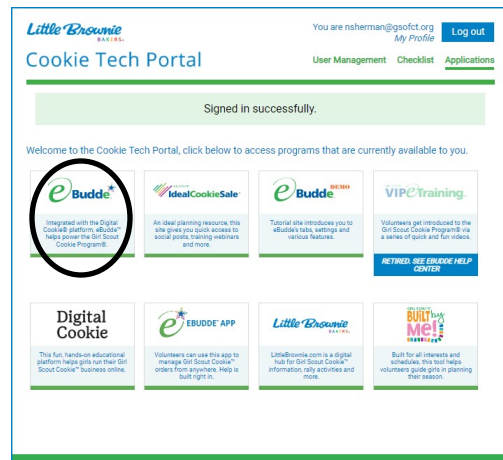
Little Brownie BAKERS.

Cookie Tech Portal

You are nsherman@gsofct.org
My Profile

Log out

User Management Checklist Applications

Signed in successfully.

Welcome to the Cookie Tech Portal, click below to access programs that are currently available to you.

eBudde

Integrated with the Digital Cookie® platform, eBudde™ helps power the Girl Scout Cookie Program®.

IdealCookieSale

An ideal planning resource, this site gives you quick access to social posts, training webinars and more.

eBudde DEMO

Tutorial site introduces you to eBudde's tabs, settings and various features.

VIP eTraining.

Volunteers get introduced to the Girl Scout Cookie Program® via a series of quick and fun videos.

RETIRED. SEE EBUDDE HELP CENTER

Digital Cookie

This fun, hands-on educational platform helps girls run their Girl Scout Cookie™ business online.

eBUDDE APP

Volunteers can use this app to manage Girl Scout Cookie™ orders from anywhere. Help is built right in.

Little Brownie BAKERS.

LittleBrownie.com is a digital hub for Girl Scout Cookie™ information, rally activities and more.

BUILT for Me!

Built for all interests and schedules, this tool helps volunteers guide girls in planning their season.